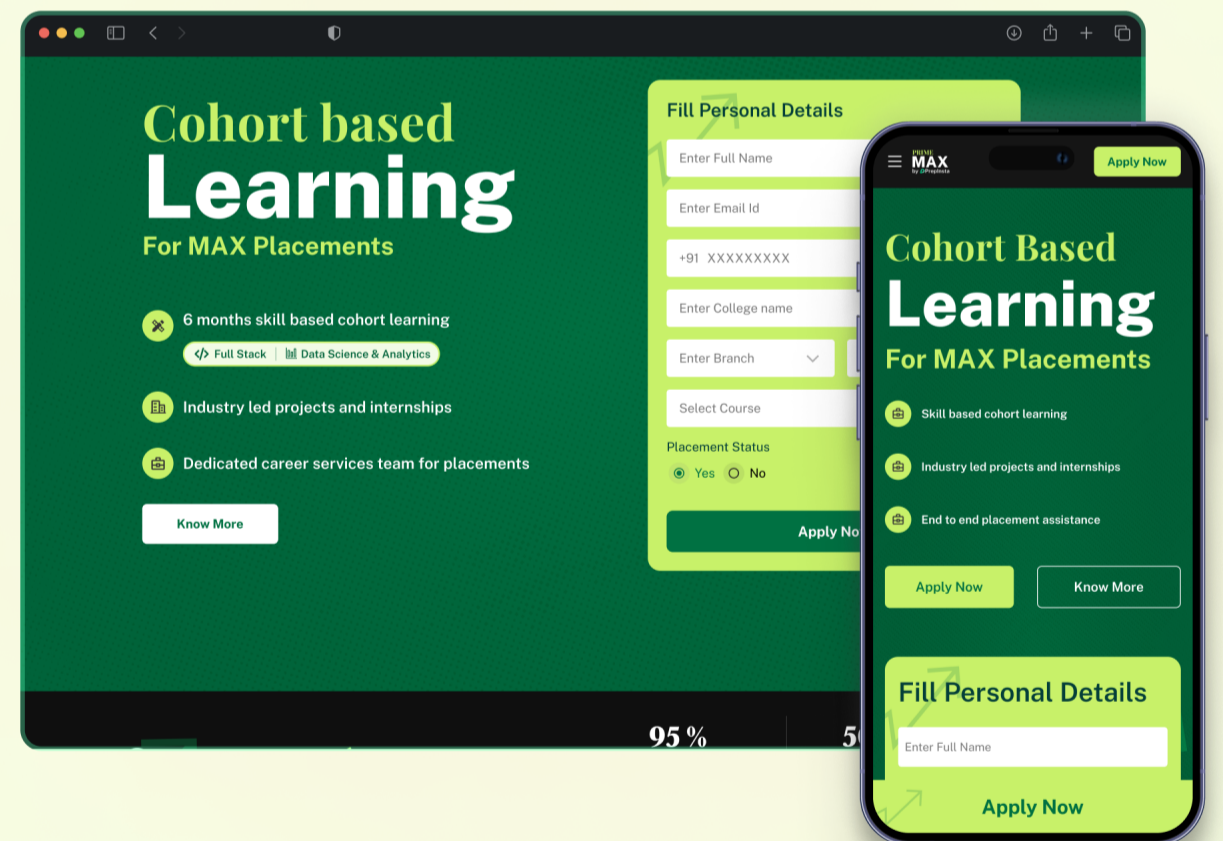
Cohort based
Learning
For MAX Placements

6 months skill based cohort learning
Full Stack | Data Science & Analytics

Industry led projects and internships

Dedicated career services team for placements

Know More

Fill Personal Details
Enter Full Name
Enter Email Id
+91 XXXXXXXXX
Enter College name
Enter Branch
Select Course
Placement Status
Yes No
Apply No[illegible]

95 %
5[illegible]

PRIME MAX by Prepinsta
Apply Now

Cohort Based
Learning
For MAX Placements

Skill based cohort learning
Industry led projects and internships
End to end placement assistance

Apply Now
Know More

Fill Personal Details
Enter Full Name
Apply Now